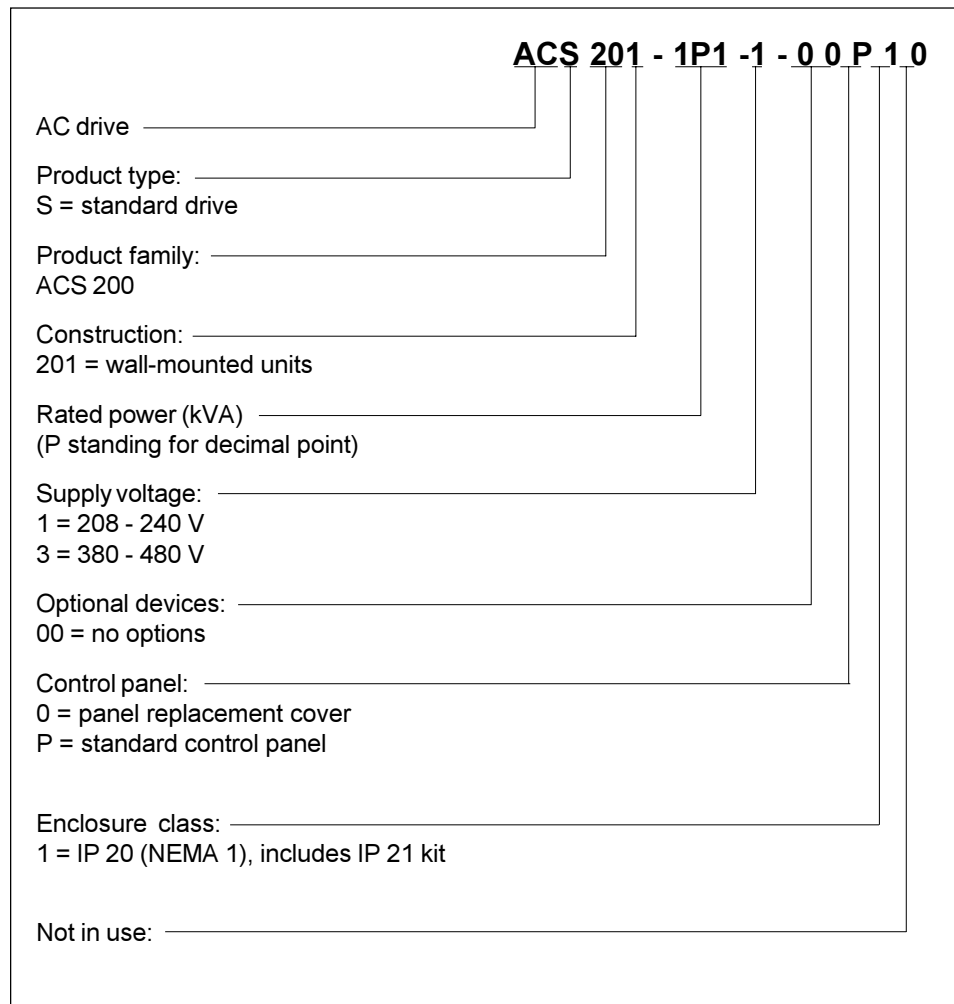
ACS 201 - 1P1 -1 - 0 0 P 1 0

AC drive

Product type:
S = standard drive

Product family:
ACS 200

Construction:
201 = wall-mounted units

Rated power (kVA)
(P standing for decimal point)

Supply voltage:
1 = 208 - 240 V
3 = 380 - 480 V

Optional devices:
00 = no options

Control panel:
0 = panel replacement cover
P = standard control panel

Enclosure class:
1 = IP 20 (NEMA 1), includes IP 21 kit

Not in use: